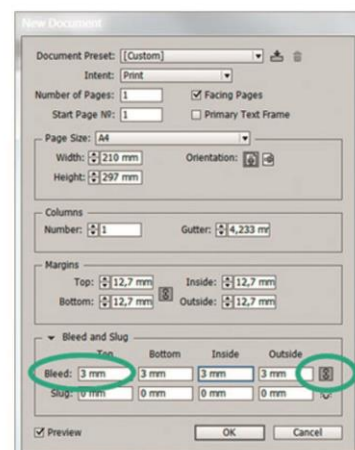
New Document

Document Preset: [Custom]
Intent: Print
Number of Pages: 1
Facing Pages
Start Page Nr: 1
Primary Text Frame

Page Size: A4
Width: 210 mm
Orientation:
Height: 297 mm

Columns
Number: 1
Gutter: 4,233 mr

Margins
Top: 12,7 mm
Inside: 12,7 mm
Bottom: 12,7 mm
Outside: 12,7 mm

Bleed and Slug

| | Top | Bottom | Inside | Outside |
|---|---|---|---|---|
| Bleed: | 3 mm | 3 mm | 3 mm | 3 mm |
| Slug: | 0 mm | 0 mm | 0 mm | 0 mm |

Preview
OK
Cancel